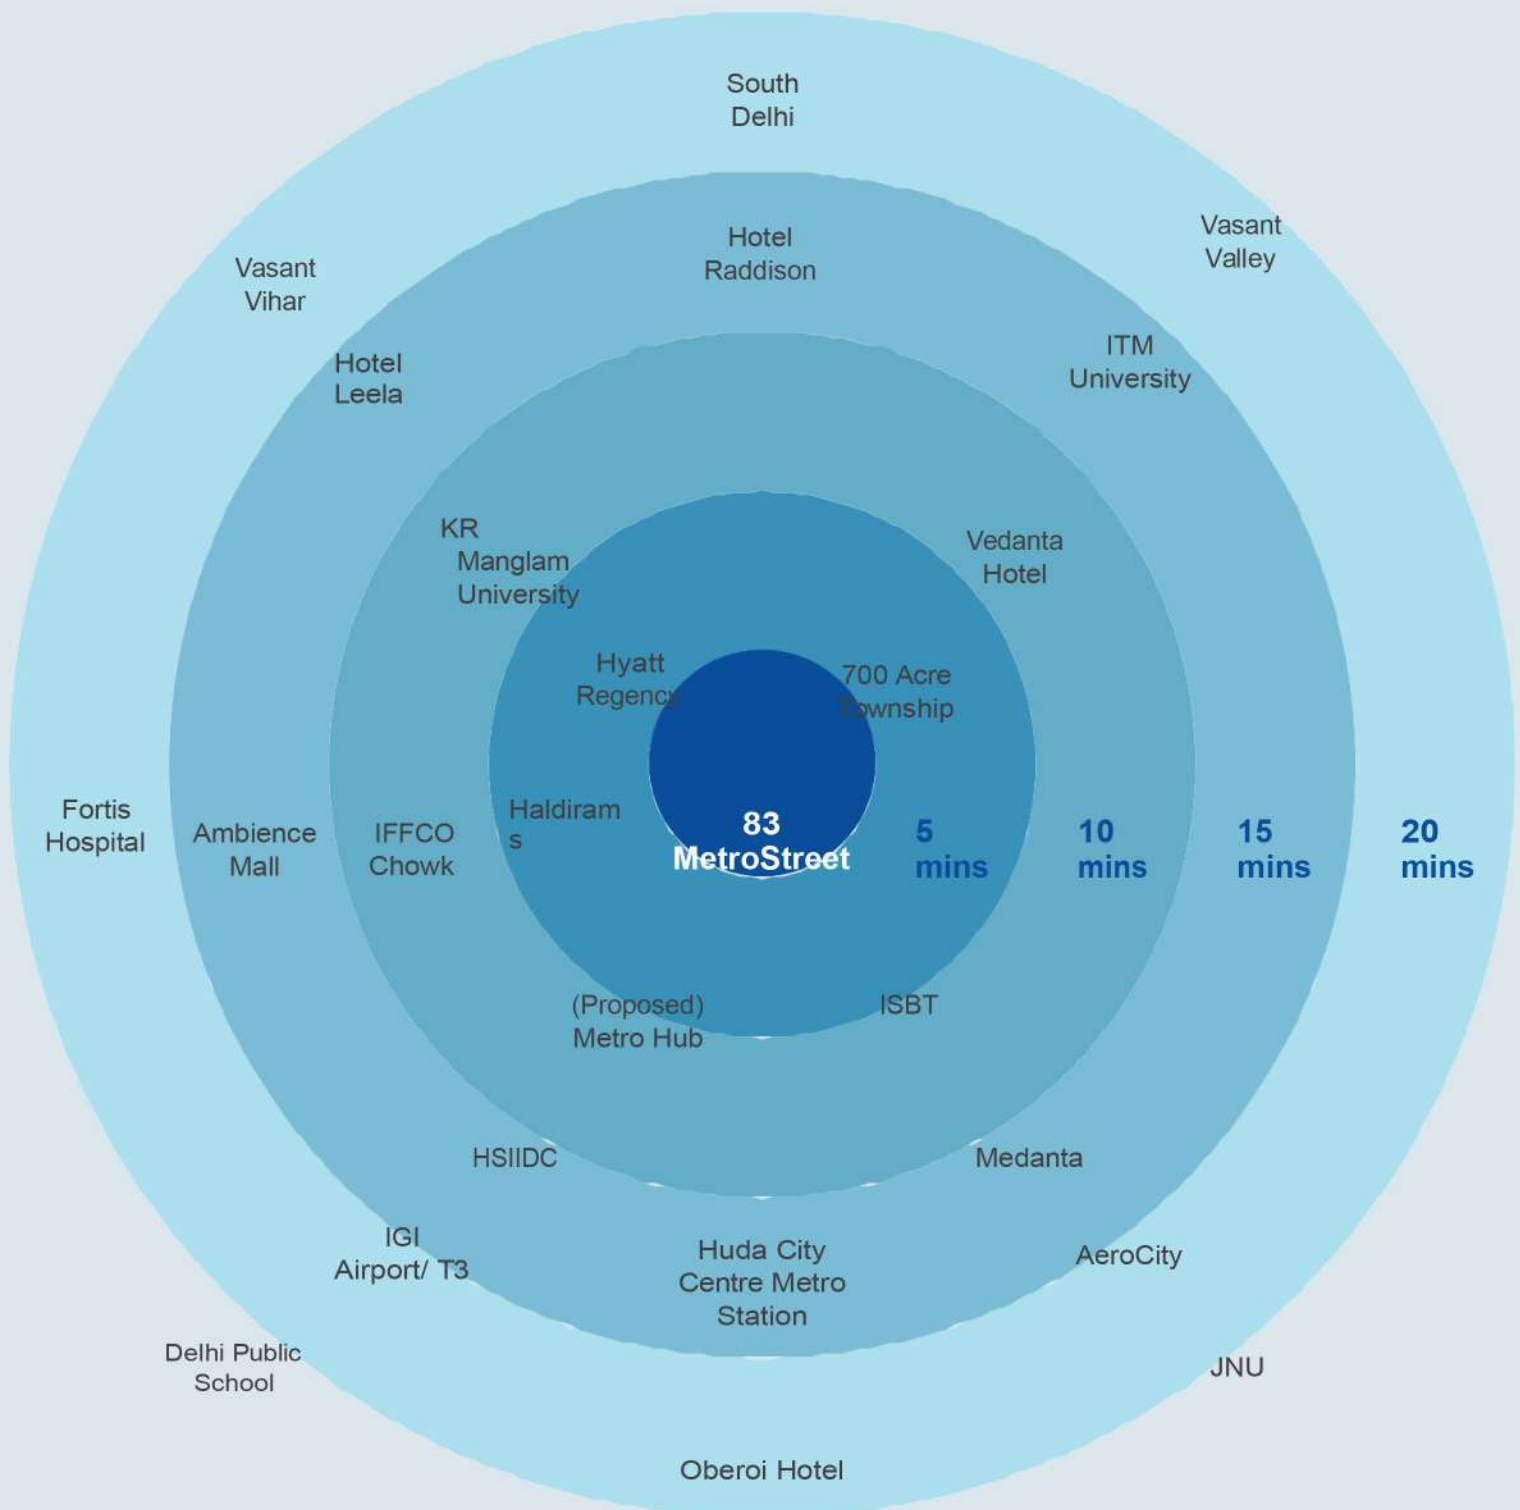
South Delhi

Vasant Vihar

Vasant Valley

Hotel Raddison

Hotel Leela

ITM University

KR Manglam University

Vedanta Hotel

Hyatt Regency

700 Acre Township

Fortis Hospital

Ambience Mall

IFFCO Chowk

Haldiram s

83 MetroStreet

5 mins

10 mins

15 mins

20 mins

(Proposed) Metro Hub

ISBT

HSIIDC

Medanta

IGI Airport/ T3

Huda City Centre Metro Station

AeroCity

Delhi Public School

JNU

Oberoi Hotel